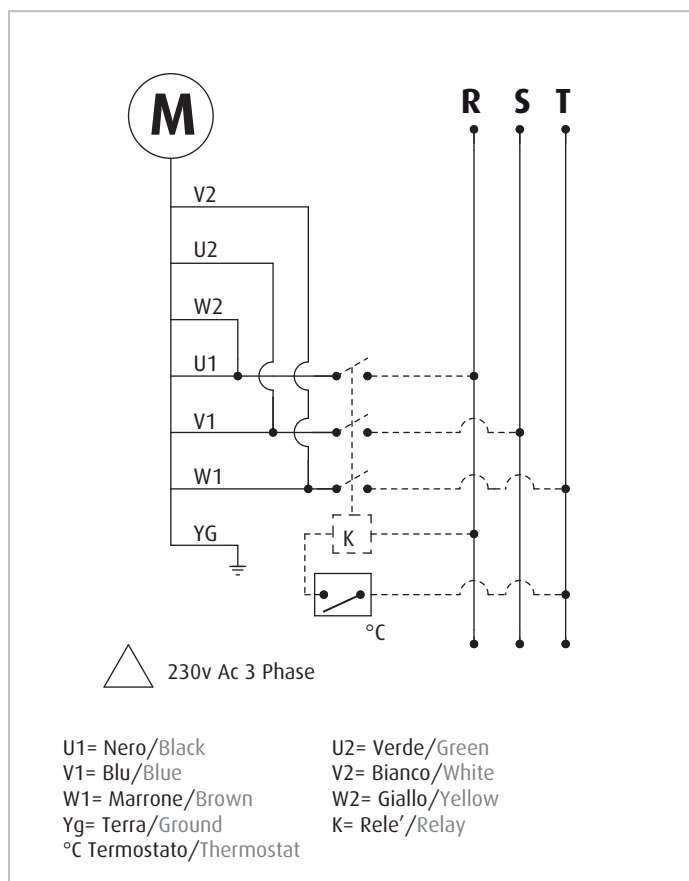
M

R S T

V2

U2

W2

U1

V1

W1

YG

K

°C

230v Ac 3 Phase

U1= Nero/Black
V1= Blu/Blue
W1= Marrone/Brown
Yg= Terra/Ground
°C Termostato/Thermostat

U2= Verde/Green
V2= Bianco/White
W2= Giallo/Yellow
K= Rele'/Relay